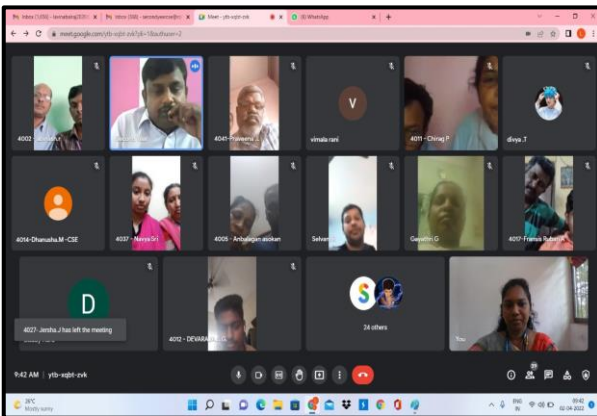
Inbox (1356) - kamalastej2013 ×
Inbox (358) - secretjeeves@ ×
Meet - ytb-xqbt-zvk ×
(8) WhatsApp ×
meet.google.com/ytb-xqbt-zvk?pli=1&authuser=2

4002 - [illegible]
4041 - Praveena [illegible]
V
vimala rani
4011 - Chirag P
divya .T
4014-Dhanusha.M -CSE
4037 - Navya Sri
4005 - Anbalagan asokan
Selvam
Gayathri G
4017-Francis Ruban
D
4027- Jensha.J has left the meeting
4012 - DEVARA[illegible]
S
24 others
You

9:42 AM | ytb-xqbt-zvk

28°C
Mostly sunny
ENG IN
09:42
02-04-2022